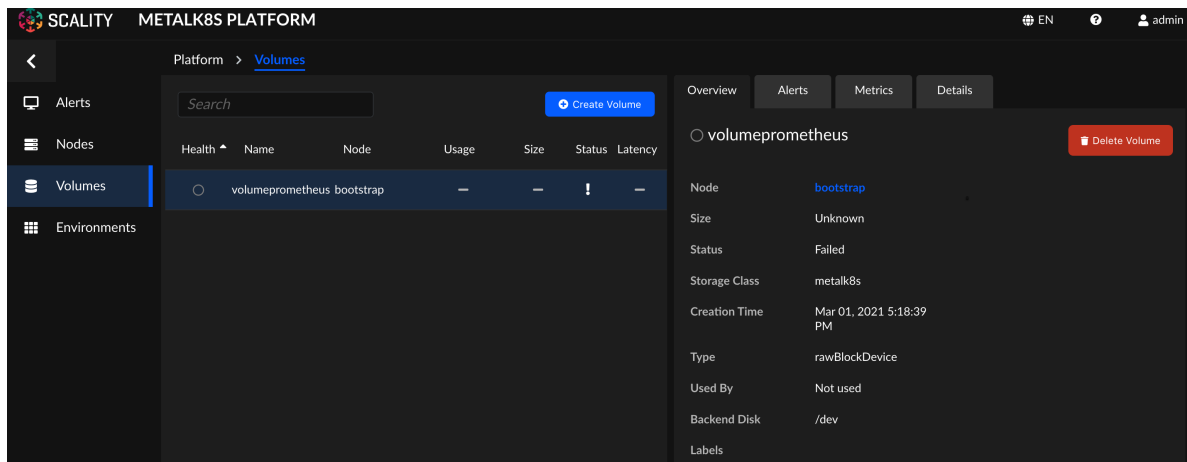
SCALITY METALK8S PLATFORM

EN admin

Platform > Volumes

Monitoring
Alerts
Nodes
Volumes
Environments

Search

Create Volume

| Health | Name | Node | Usage | Size | Status | Latency |
|---|---|---|---|---|---|---|
| ○ | volumeprometheus | bootstrap | – | – | ! | – |

Overview Alerts Metrics Details

○ volumeprometheus

Delete Volume

Node bootstrap
Size Unknown
Status Failed
Storage Class metalk8s
Creation Time Mar 01, 2021 5:18:39 PM
Type rawBlockDevice
Used By Not used
Backend Disk /dev
Labels